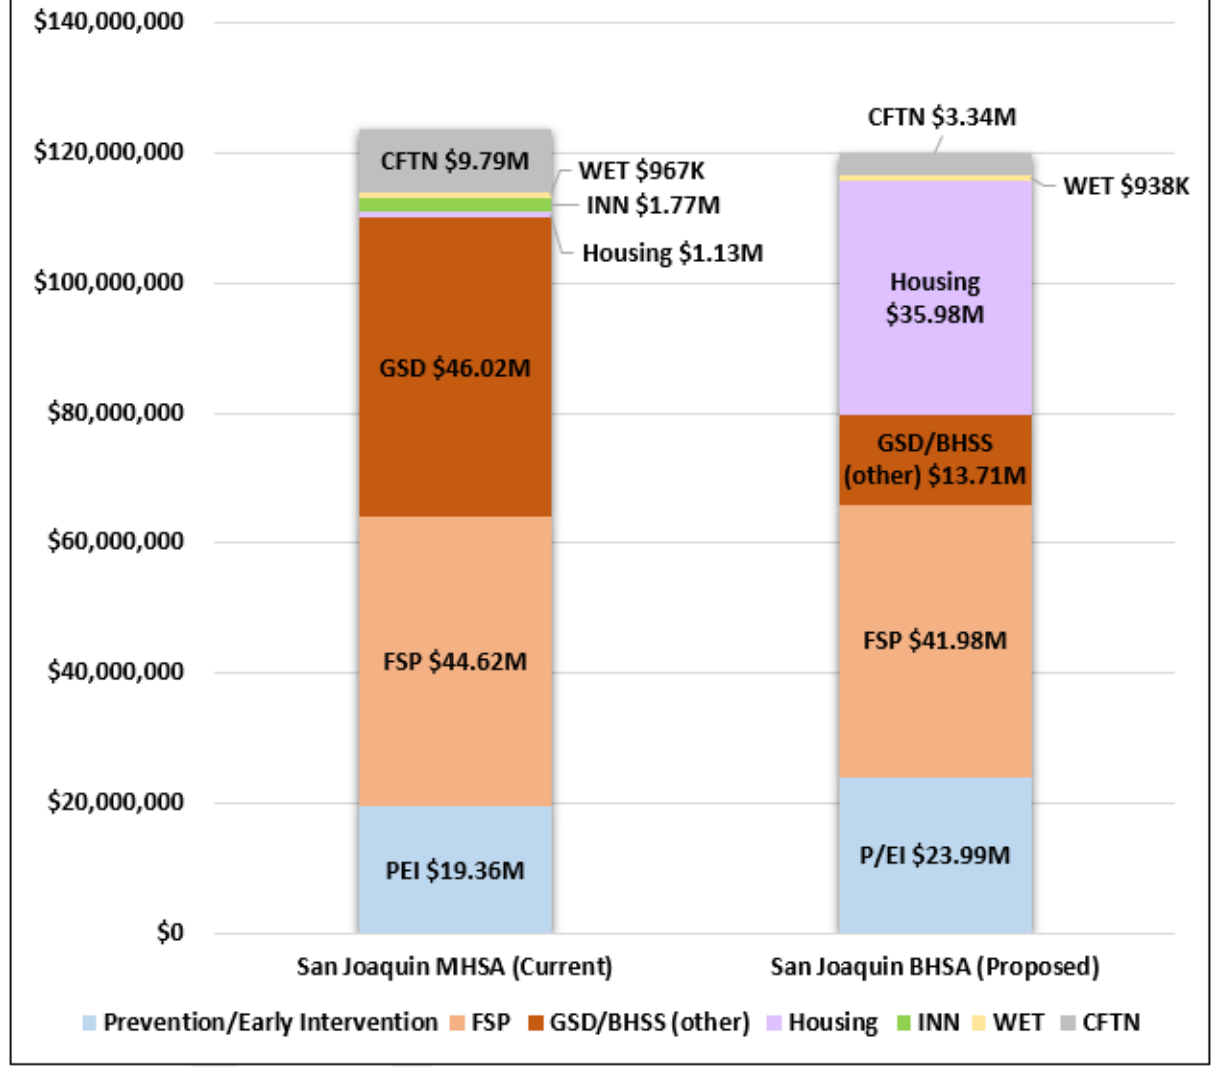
$140,000,000
$120,000,000
$100,000,000
$80,000,000
$60,000,000
$40,000,000
$20,000,000
$0

CFTN $9.79M
WET $967K
INN $1.77M
Housing $1.13M
GSD $46.02M
FSP $44.62M
PEI $19.36M

CFTN $3.34M
WET $938K
Housing $35.98M
GSD/BHSS (other) $13.71M
FSP $41.98M
P/EI $23.99M

San Joaquin MHSA (Current)
San Joaquin BHSA (Proposed)

Prevention/Early Intervention FSP GSD/BHSS (other) Housing INN WET CFTN